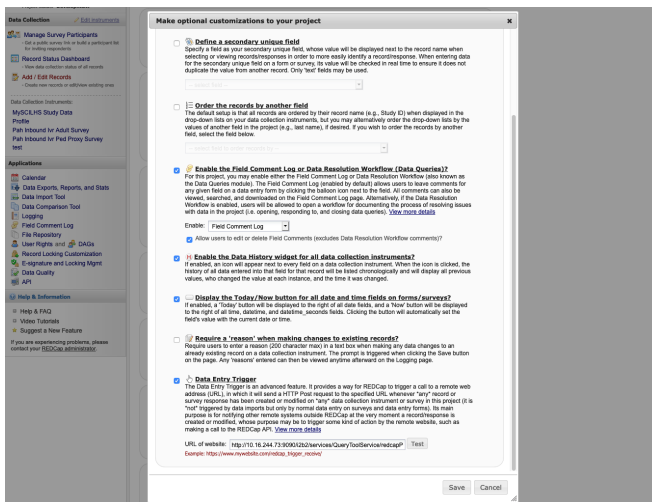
Data Collection
Edit instruments
Manage Survey Participants
Get a public survey link or build a participant list for inviting respondents
Record Status Dashboard
View data collection status of all records
Add / Edit Records
Create new records or edit/view existing ones
Data Collection Instruments:
MySCILHS Study Data
Profile
Pah Inbound Ivr Adult Survey
Pah Inbound Ivr Ped Proxy Survey
Test
Applications
Calendar
Data Exports, Reports, and Stats
Data Import Tool
Data Comparison Tool
Logging
Field Comment Log
File Repository
User Rights and DAGs
Record Locking Customization
E-signature and Locking Mgmt
Data Quality
API
Help & Information
Help & FAQ
Video Tutorials
Suggest a New Feature
If you are experiencing problems, please contact your REDCap administrator.

Make optional customizations to your project
×

Define a secondary unique field
Specify a field as your secondary unique field, whose value will be displayed next to the record name when selecting or viewing records/responses in order to more easily identify a record/response. When entering data for the secondary unique field on a form or survey, its value will be checked in real time to ensure it does not duplicate the value from another record. Only 'text' fields may be used.
-- select field --

Order the records by another field
The default setup is that all records are ordered by their record name (e.g., Study ID) when displayed in the drop-down lists on your data collection instruments, but you may alternatively order the drop-down lists by the values of another field in the project (e.g., last name), if desired. If you wish to order the records by another field, select the field below.
-- select field to order records by --

Enable the Field Comment Log or Data Resolution Workflow (Data Queries)?
For this project, you may enable either the Field Comment Log or Data Resolution Workflow (also known as the Data Queries module). The Field Comment Log (enabled by default) allows users to leave comments for any given field on a data entry form by clicking the balloon icon next to the field. All comments can also be viewed, searched, and downloaded on the Field Comment Log page. Alternatively, if the Data Resolution Workflow is enabled, users will be allowed to open a workflow for documenting the process of resolving issues with data in the project (i.e. opening, responding to, and closing data queries). View more details
Enable: Field Comment Log
Allow users to edit or delete Field Comments (excludes Data Resolution Workflow comments)?

Enable the Data History widget for all data collection instruments?
If enabled, an icon will appear next to every field on a data collection instrument. When the icon is clicked, the history of all data entered into that field for that record will be listed chronologically and will display all previous values, who changed the value at each instance, and the time it was changed.

Display the Today/Now button for all date and time fields on forms/surveys?
If enabled, a 'Today' button will be displayed to the right of all date fields, and a 'Now' button will be displayed to the right of all time, datetime, and datetime_seconds fields. Clicking the button will automatically set the field's value with the current date or time.

Require a 'reason' when making changes to existing records?
If enabled, users are required to enter a reason (200 character max) in a text box when making any data changes to an already existing record on a data collection instrument. The prompt is triggered when clicking the Save button on the page. Any 'reasons' entered can then be viewed anytime afterward on the Logging page.

Data Entry Trigger
The Data Entry Trigger is an advanced feature. It provides a way for REDCap to trigger a call to a remote web address (URL), in which it will send a HTTP Post request to the specified URL whenever *any* record or survey response has been created or modified on *any* data collection instrument or survey in this project (it is *not* triggered by data imports but only by normal data entry on surveys and data entry forms). Its main purpose is for notifying other remote systems outside REDCap at the very moment a record/response is created or modified, whose purpose may be to trigger some kind of action by the remote website, such as making a call to the REDCap API. View more details
URL of website: http://10.16.244.73:9090/i2b2/services/QueryToolService/redcapP Test
Example: https://www.mywebsite.com/redcap_trigger_receive/

Save Cancel